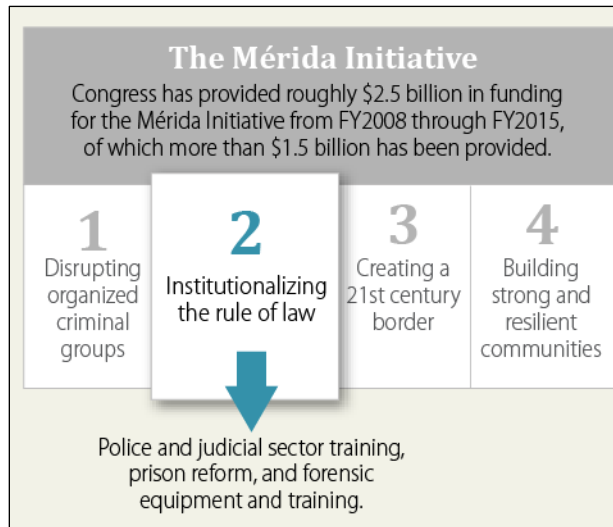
The Mérida Initiative

Congress has provided roughly \$2.5 billion in funding for the Mérida Initiative from FY2008 through FY2015, of which more than \$1.5 billion has been provided.

1
Disrupting organized criminal groups

2
Institutionalizing the rule of law

3
Creating a 21st century border

4
Building strong and resilient communities

Police and judicial sector training, prison reform, and forensic equipment and training.